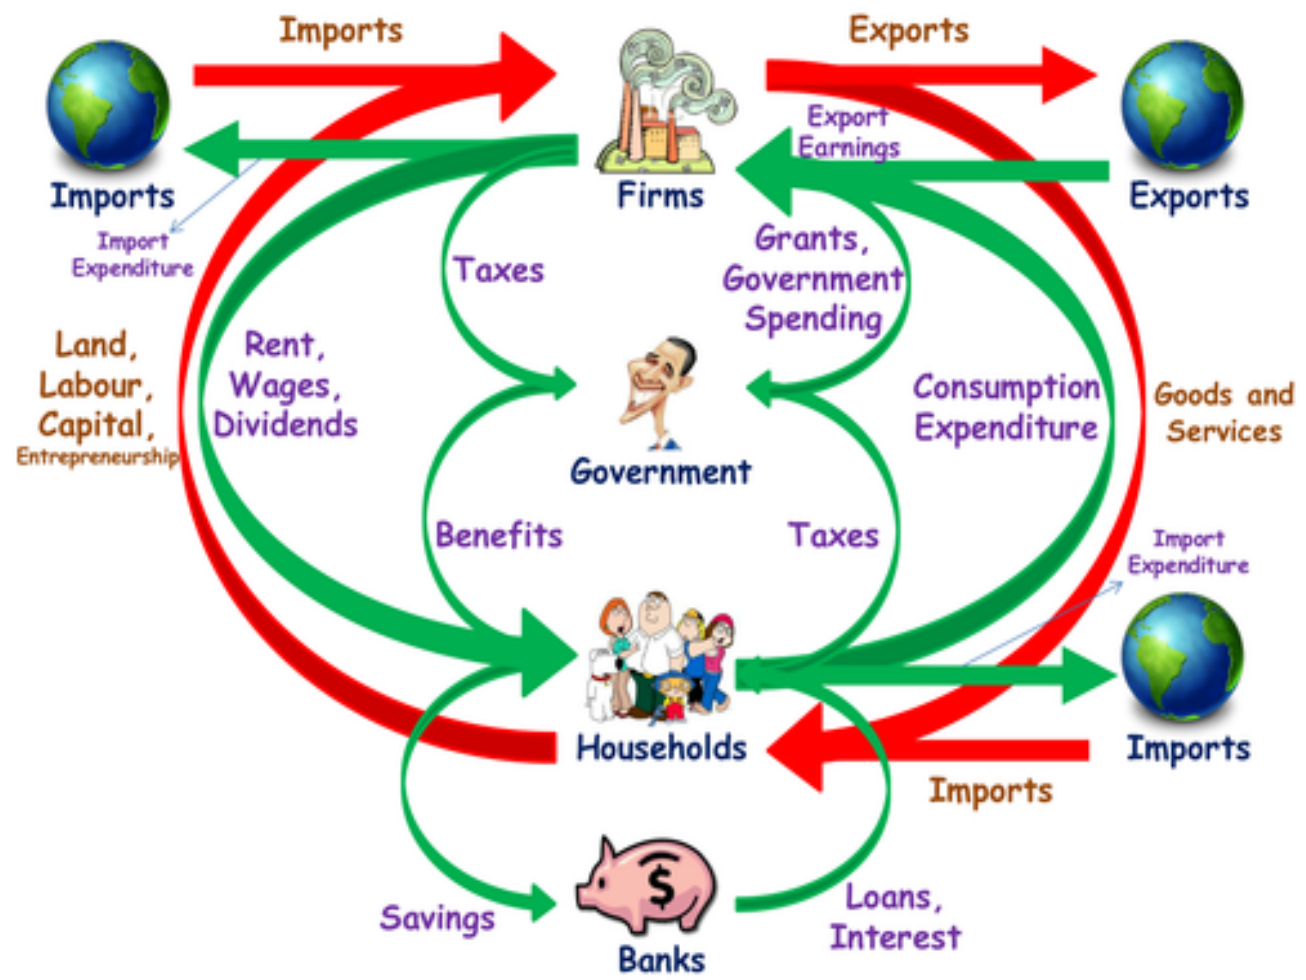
Imports

Exports

Export Earnings

Imports

Firms

Exports

Import Expenditure

Taxes

Grants, Government Spending

Land, Labour, Capital, Entrepreneurship

Rent, Wages, Dividends

Consumption Expenditure

Goods and Services

Government

Benefits

Taxes

Import Expenditure

Households

Imports

Imports

Savings

$

Loans, Interest

Banks